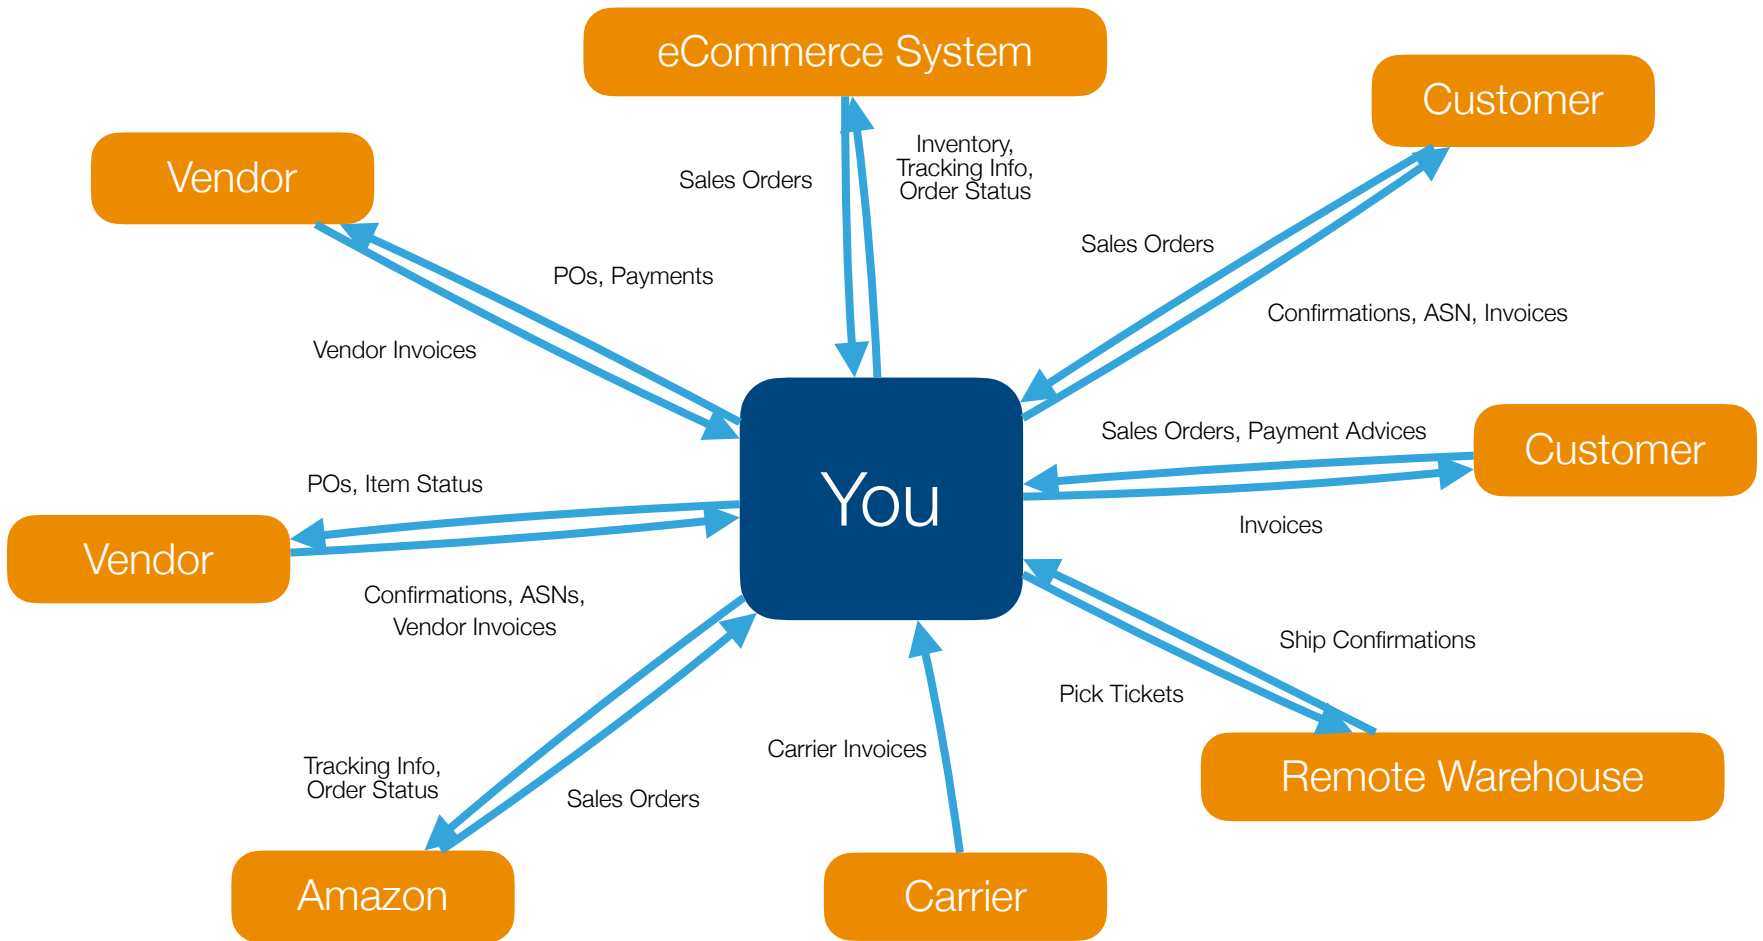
eCommerce System

Customer

Vendor

Sales Orders

Inventory, Tracking Info, Order Status

Sales Orders

POs, Payments

Confirmations, ASN, Invoices

Vendor Invoices

Sales Orders, Payment Advices

Customer

POs, Item Status

You

Vendor

Invoices

Confirmations, ASNs, Vendor Invoices

Ship Confirmations

Pick Tickets

Carrier Invoices

Tracking Info, Order Status

Sales Orders

Remote Warehouse

Amazon

Carrier